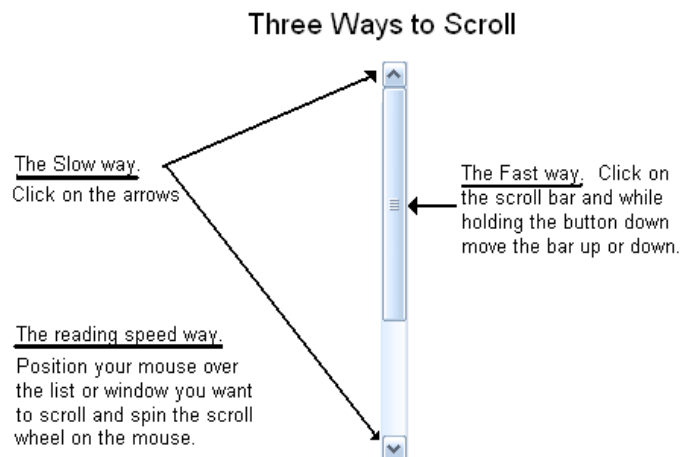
Three Ways to Scroll

The Slow way.
Click on the arrows

The Fast way. Click on the scroll bar and while holding the button down move the bar up or down.

The reading speed way.
Position your mouse over the list or window you want to scroll and spin the scroll wheel on the mouse.